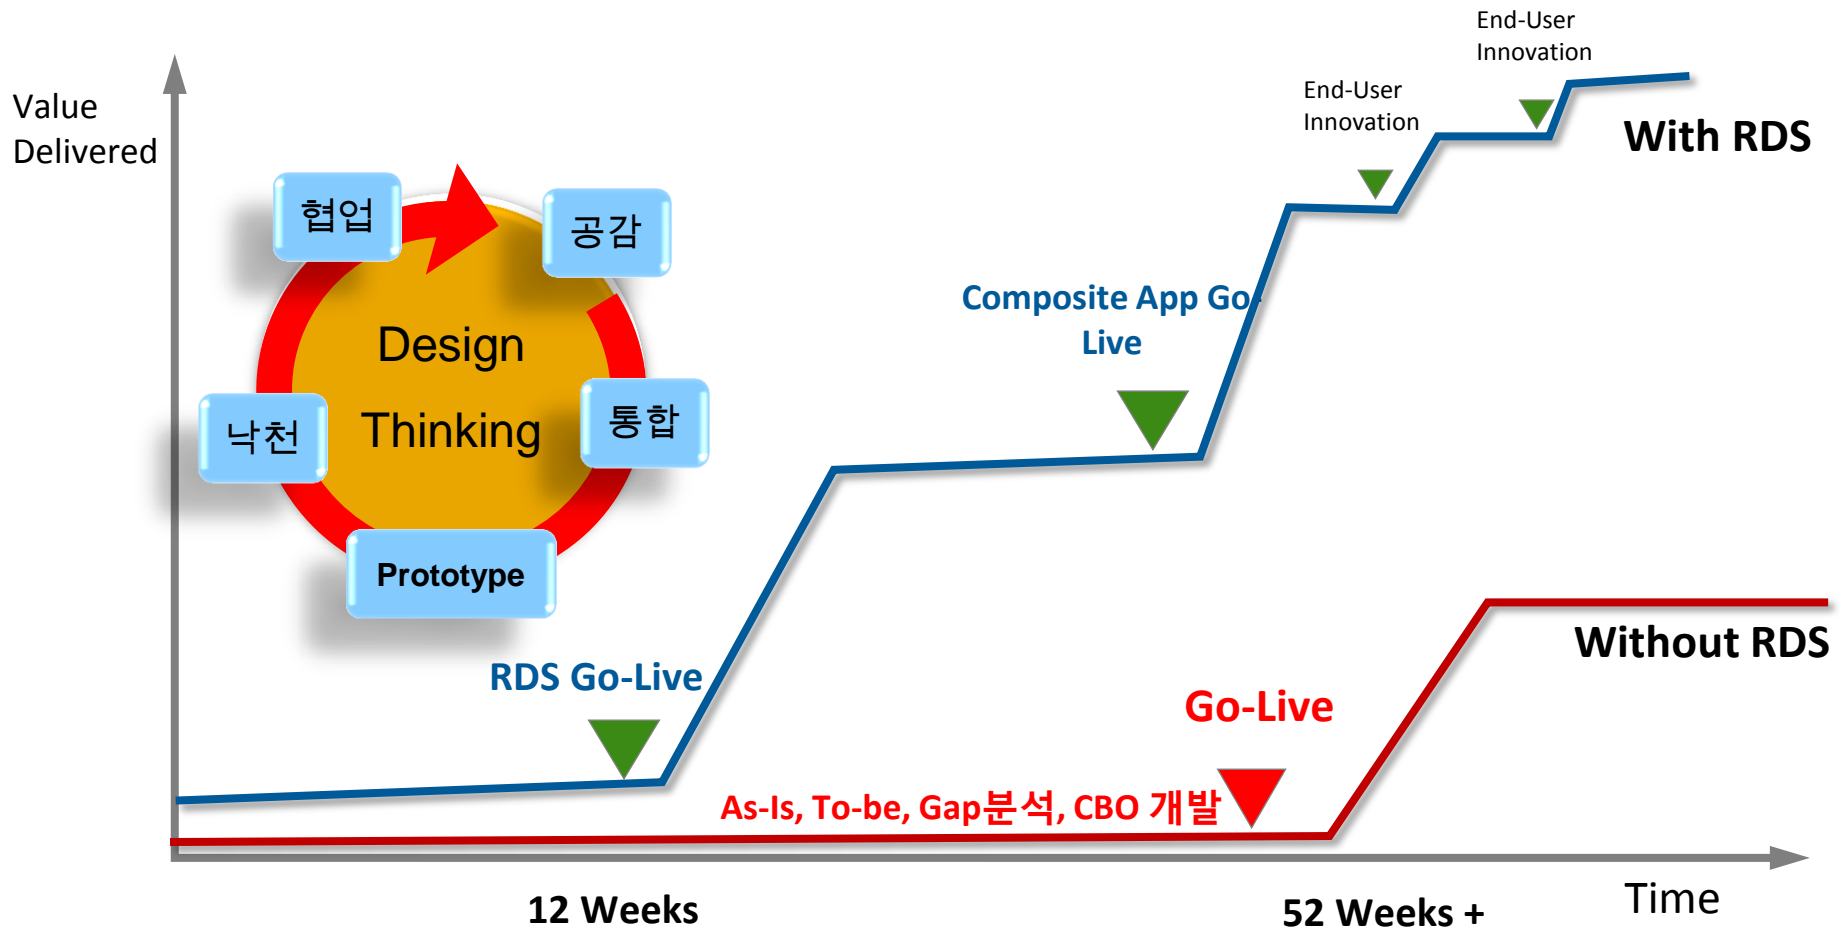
End-User Innovation

Value Delivered

End-User Innovation

With RDS

협업

공감

Design Thinking

낙천

통합

Prototype

Composite App Go-Live

RDS Go-Live

Without RDS

Go-Live

As-Is, To-be, Gap분석, CBO 개발

12 Weeks

52 Weeks +

Time